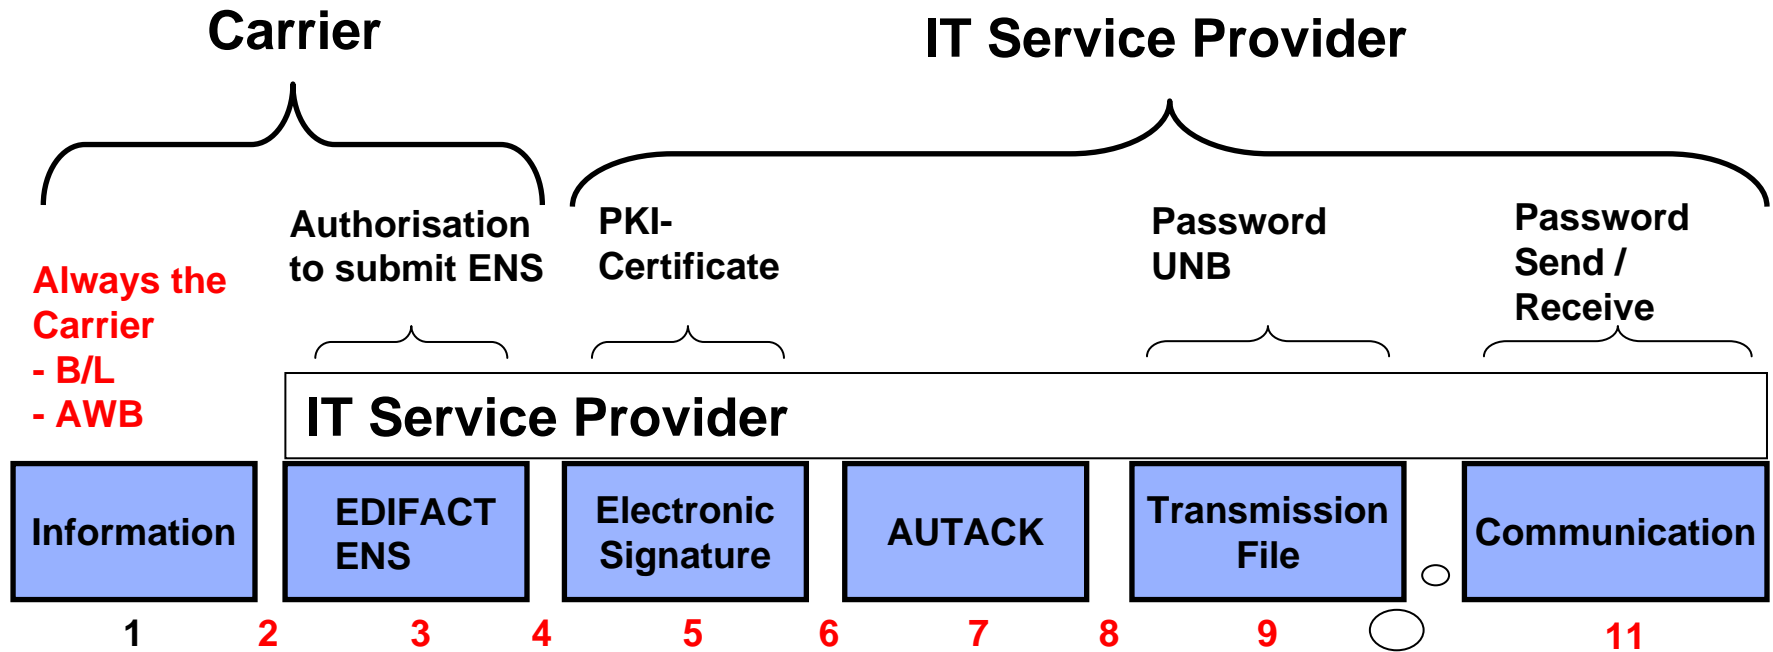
Carrier

IT Service Provider

Always the Carrier
- B/L
- AWB

Authorisation to submit ENS

PKI-Certificate

Password UNB

Password Send / Receive

IT Service Provider

Information

EDIFACT ENS

Electronic Signature

AUTACK

Transmission File

Communication

1 2 3 4 5 6 7 8 9 11